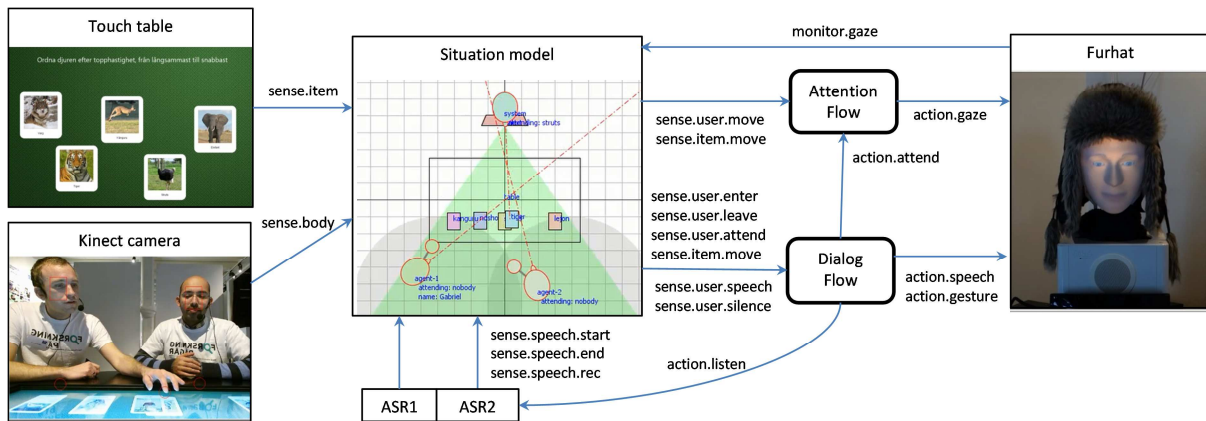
Touch table

Ordna djuren efter topphastighet, från långsammast till snabbast

Tiger

Känguru

Elefant

Tiger

Struts

Kinect camera

FORSKNING

FORSKNING

Situation model

system

attending: struts

table

kanguru

noshö

tiger

lejon

agent-1

attending: nobody

name: Gabriel

agent-2

attending: nobody

sense.item

sense.body

monitor.gaze

Furhat

Attention Flow

Dialog Flow

sense.user.move
sense.item.move

action.gaze

action.attend

sense.user.enter
sense.user.leave
sense.user.attend
sense.item.move

sense.user.speech
sense.user.silence

action.speech
action.gesture

sense.speech.start
sense.speech.end
sense.speech.rec

action.listen

ASR1

ASR2